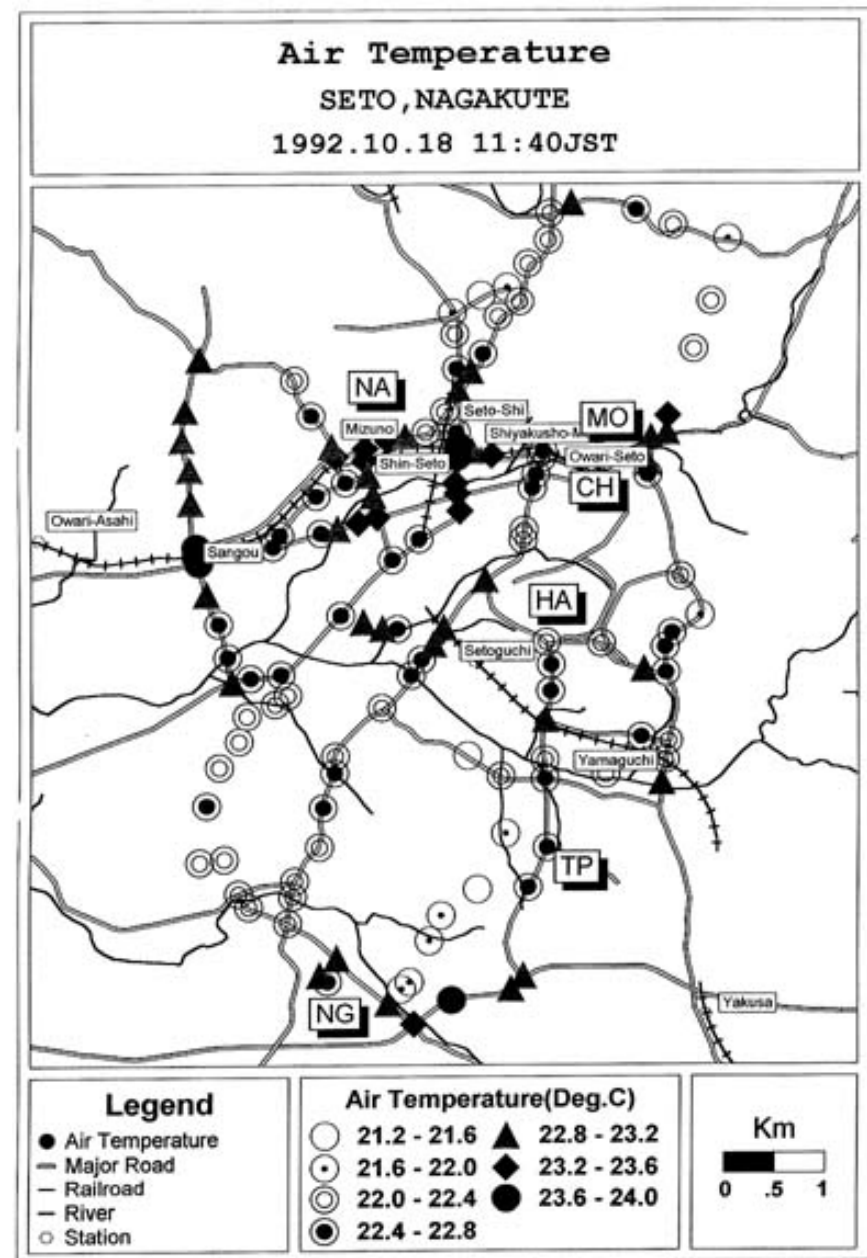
Air Temperature
SETO,NAGAKUTE
1992.10.18 11:40JST

NA
MO
Seto-Shi
Mizuno
Shiyakusho-M
Shin-Seto
Owari-Seto
CH
Owari-Asahi
Sangou
HA
Setoguchi
Yamaguchi
TP
NG
Yakusa

Legend
Air Temperature
Major Road
Railroad
River
Station

Air Temperature(Deg.C)
21.2 - 21.6
21.6 - 22.0
22.0 - 22.4
22.4 - 22.8
22.8 - 23.2
23.2 - 23.6
23.6 - 24.0

Km
0 .5 1